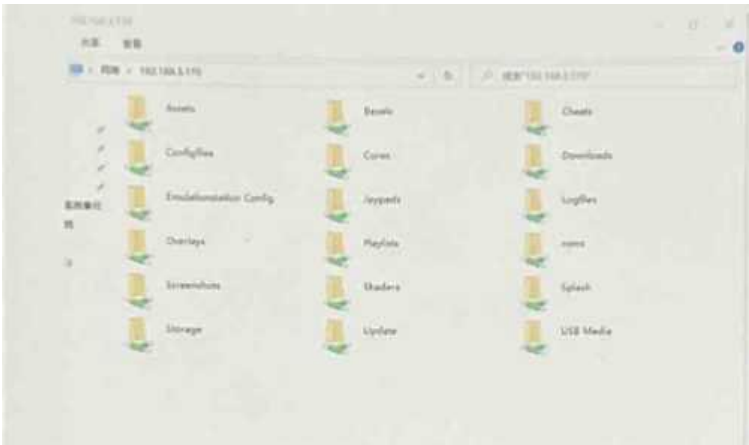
192.168.5.110

共享 查看

网络 > 192.168.5.110

搜索"192.168.5.110"

Assets
Bezels
Cheats
Configfiles
Cores
Downloads
Emulationstation Config
Joypads
Logfiles
Overlays
Playlists
roms
Screenshots
Shaders
Splash
Storage
Update
USB Media

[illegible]